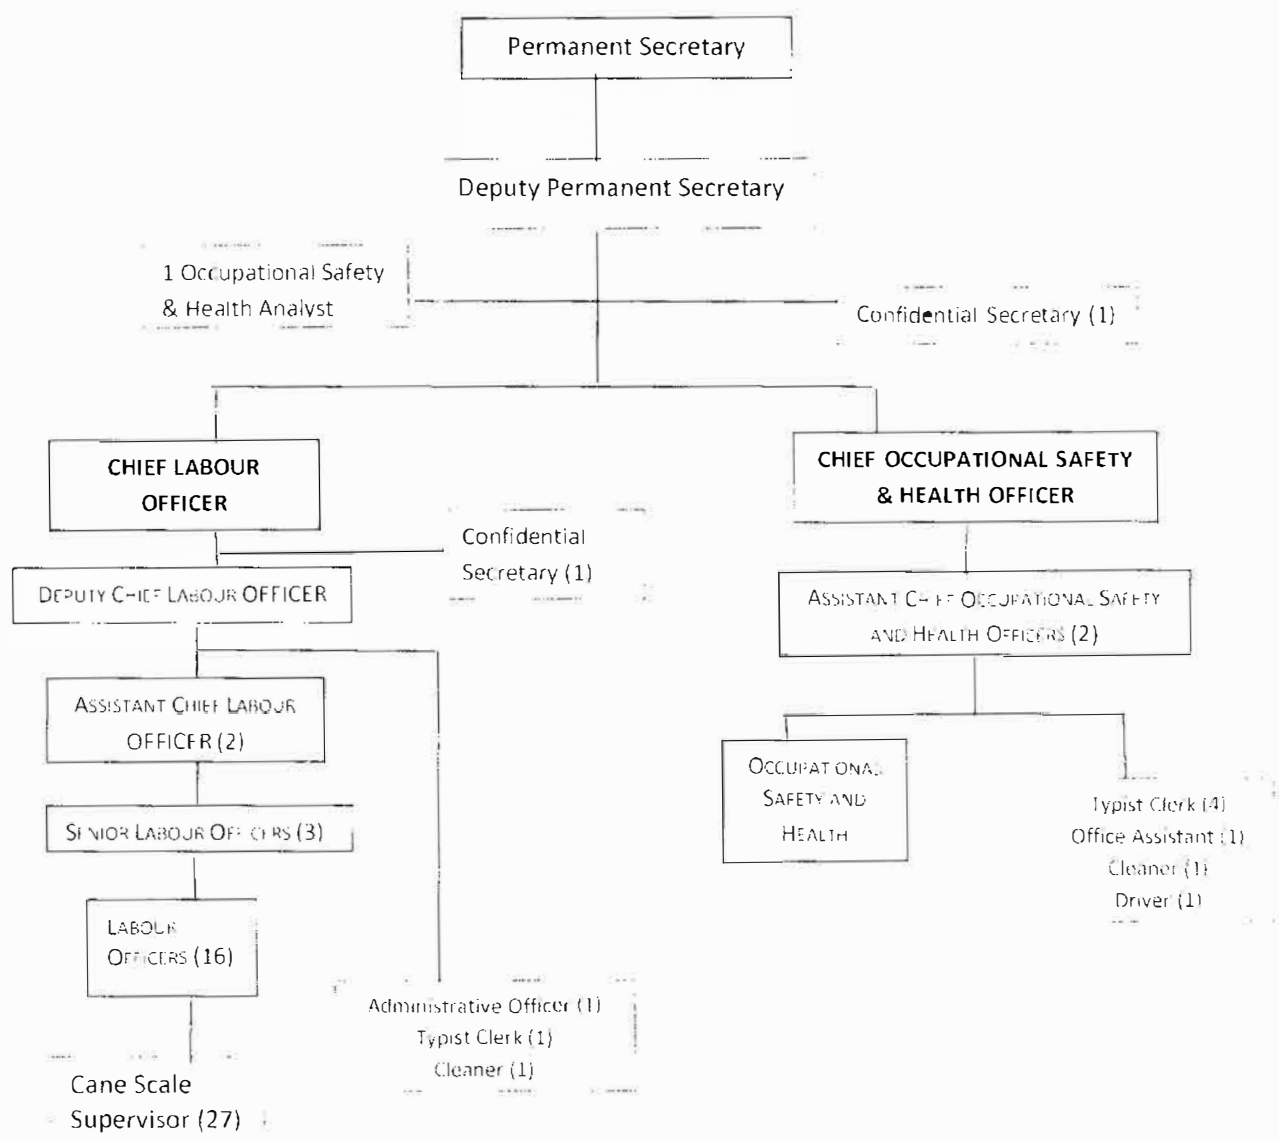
Permanent Secretary

Deputy Permanent Secretary

1 Occupational Safety & Health Analyst

Confidential Secretary (1)

CHIEF LABOUR OFFICER

CHIEF OCCUPATIONAL SAFETY & HEALTH OFFICER

Confidential Secretary (1)

DEPUTY CHIEF LABOUR OFFICER

ASSISTANT CHIEF OCCUPATIONAL SAFETY AND HEALTH OFFICERS (2)

ASSISTANT CHIEF LABOUR OFFICER (2)

OCCUPATIONAL SAFETY AND HEALTH

Typist Clerk (4)
Office Assistant (1)
Cleaner (1)
Driver (1)

SENIOR LABOUR OFFICERS (3)

LABOUR OFFICERS (16)

Administrative Officer (1)
Typist Clerk (1)
Cleaner (1)

Cane Scale Supervisor (27)